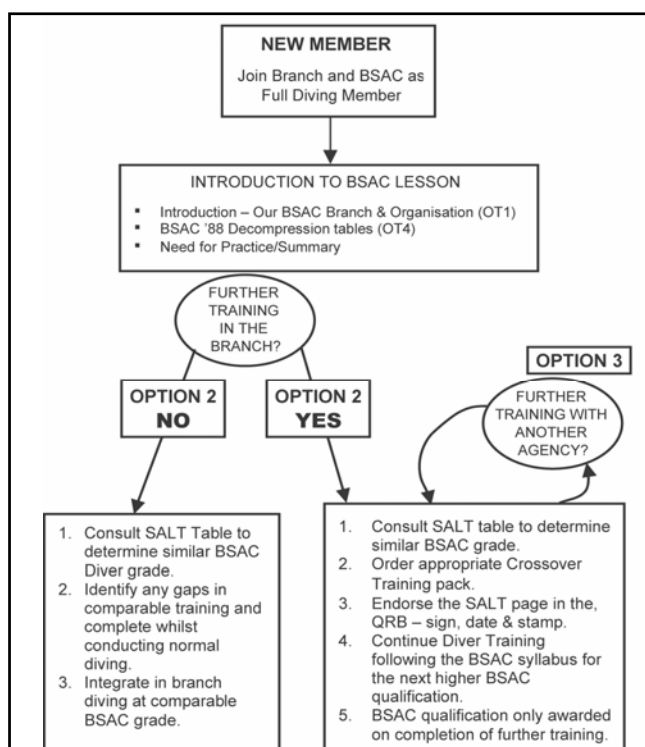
NEW MEMBER

Join Branch and BSAC as Full Diving Member

INTRODUCTION TO BSAC LESSON

- Introduction – Our BSAC Branch & Organisation (OT1)
- BSAC '88 Decompression tables (OT4)
- Need for Practice/Summary

FURTHER TRAINING IN THE BRANCH?

OPTION 2
NO

OPTION 2
YES

OPTION 3

FURTHER TRAINING WITH ANOTHER AGENCY?

1. Consult SALT Table to determine similar BSAC Diver grade.
2. Identify any gaps in comparable training and complete whilst conducting normal diving.
3. Integrate in branch diving at comparable BSAC grade.

1. Consult SALT table to determine similar BSAC grade.
2. Order appropriate Crossover Training pack.
3. Endorse the SALT page in the, QRB – sign, date & stamp.
4. Continue Diver Training following the BSAC syllabus for the next higher BSAC qualification.
5. BSAC qualification only awarded on completion of further training.